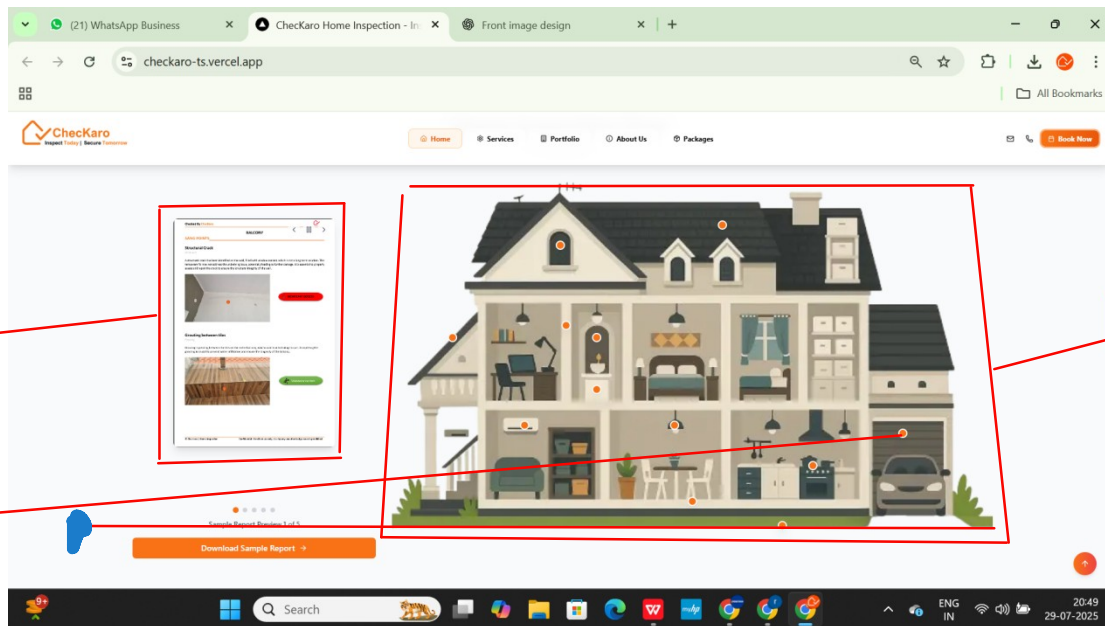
(21) WhatsApp Business
ChecKaro Home Inspection - In
Front image design
checkaro-ts.vercel.app
All Bookmarks
ChecKaro
Inspect Today | Secure Tomorrow
Home
Services
Portfolio
About Us
Packages
Book Now
BALCONY
Structural Crack
Grouting between tiles
Sample Report Preview 1 of 5
Download Sample Report →
9+
Search
ENG IN
20:49
29-07-2025